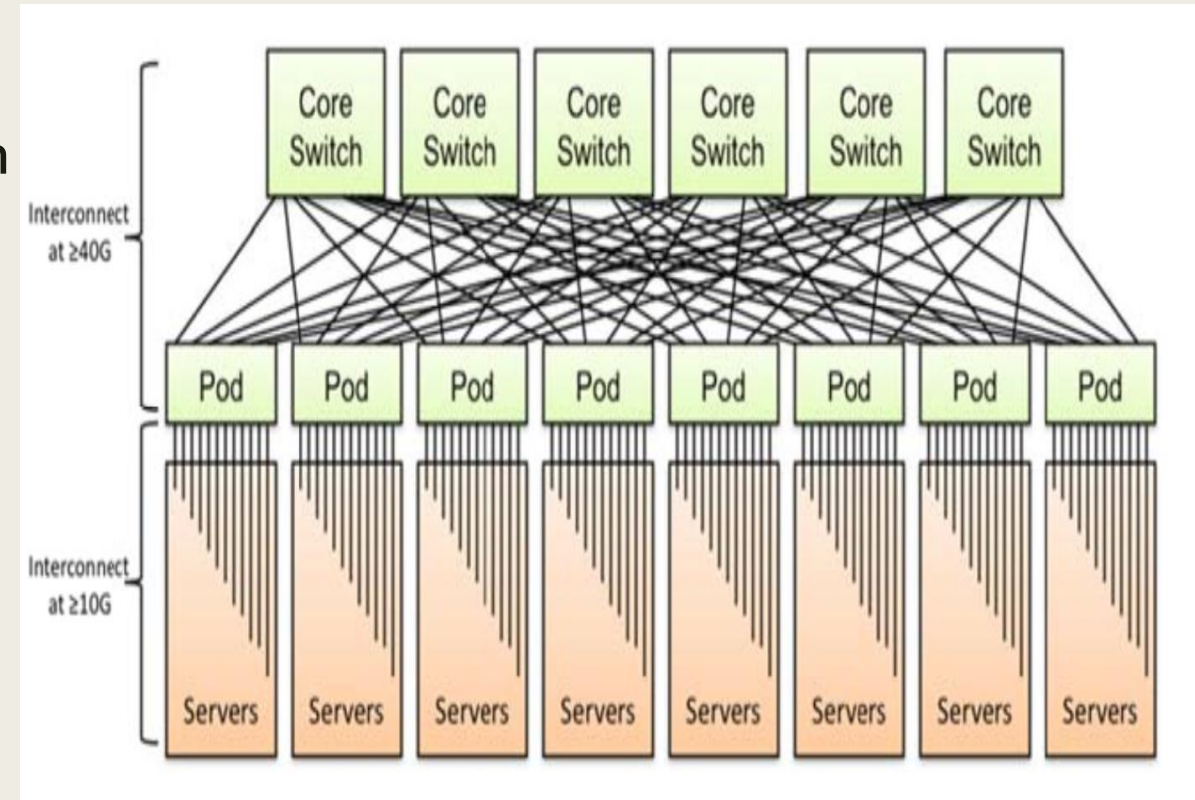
n

Core Switch Core Switch Core Switch Core Switch Core Switch Core Switch

Interconnect at ≥40G

Pod Pod Pod Pod Pod Pod Pod Pod

Interconnect at ≥10G

Servers Servers Servers Servers Servers Servers Servers Servers